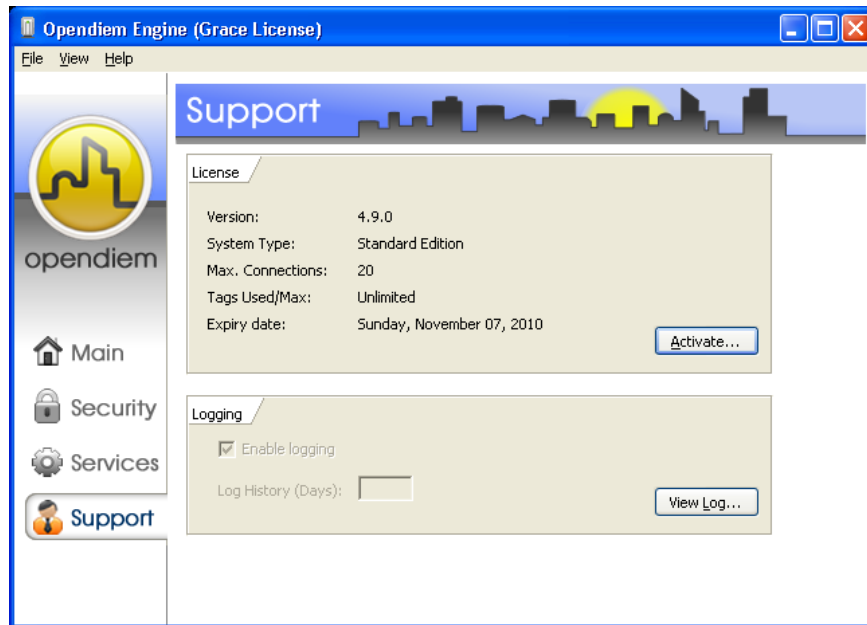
Opendiem Engine (Grace License)

File View Help

opendiem

Main

Security

Services

Support

Support

License

Version: 4.9.0

System Type: Standard Edition

Max. Connections: 20

Tags Used/Max: Unlimited

Expiry date: Sunday, November 07, 2010

Activate...

Logging

Enable logging

Log History (Days):

View Log...